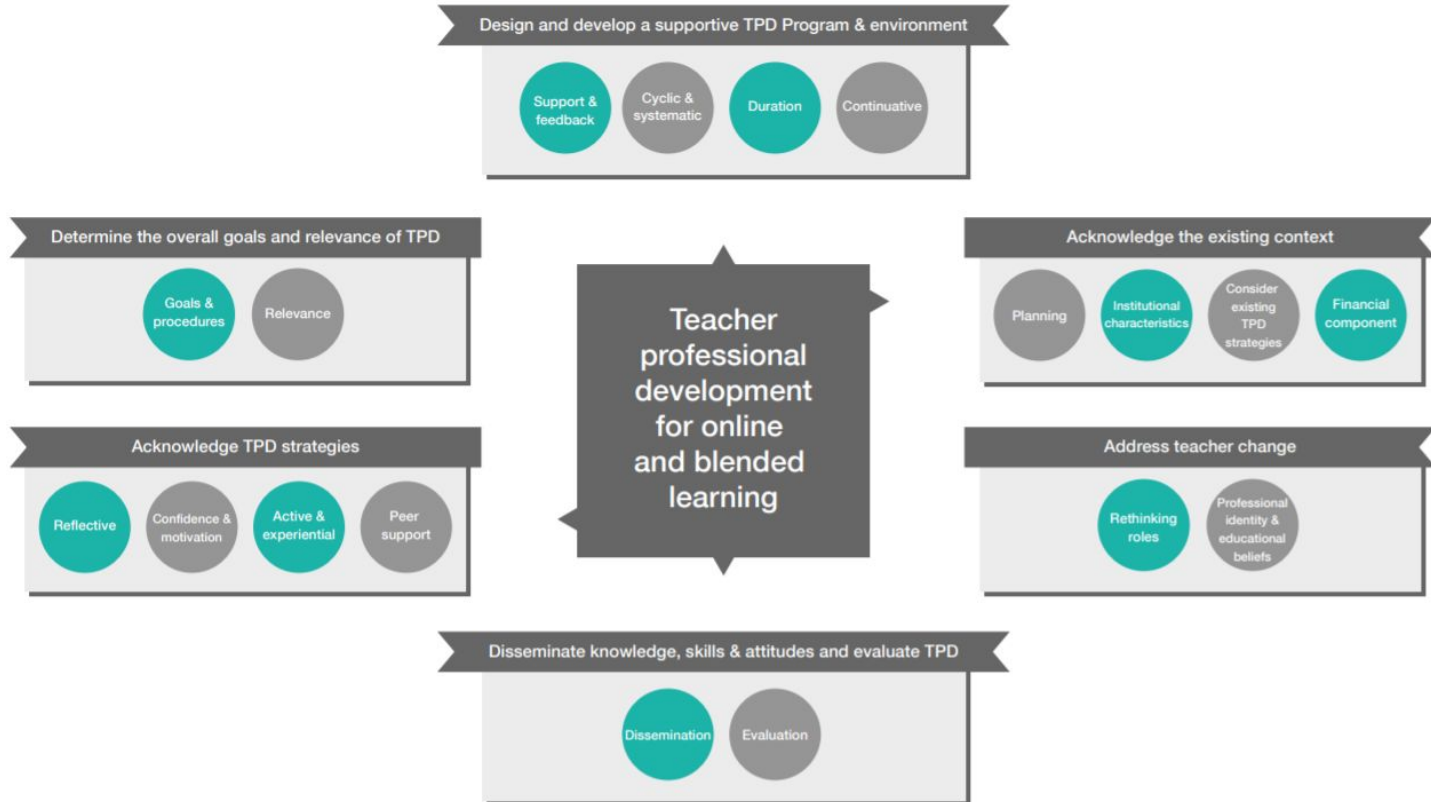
Design and develop a supportive TPD Program & environment

Support & feedback

Cyclic & systematic

Duration

Continuative

Determine the overall goals and relevance of TPD

Goals & procedures

Relevance

Teacher professional development for online and blended learning

Acknowledge the existing context

Planning

Institutional characteristics

Consider existing TPD strategies

Financial component

Acknowledge TPD strategies

Reflective

Confidence & motivation

Active & experiential

Peer support

Address teacher change

Rethinking roles

Professional identity & educational beliefs

Disseminate knowledge, skills & attitudes and evaluate TPD

Dissemination

Evaluation